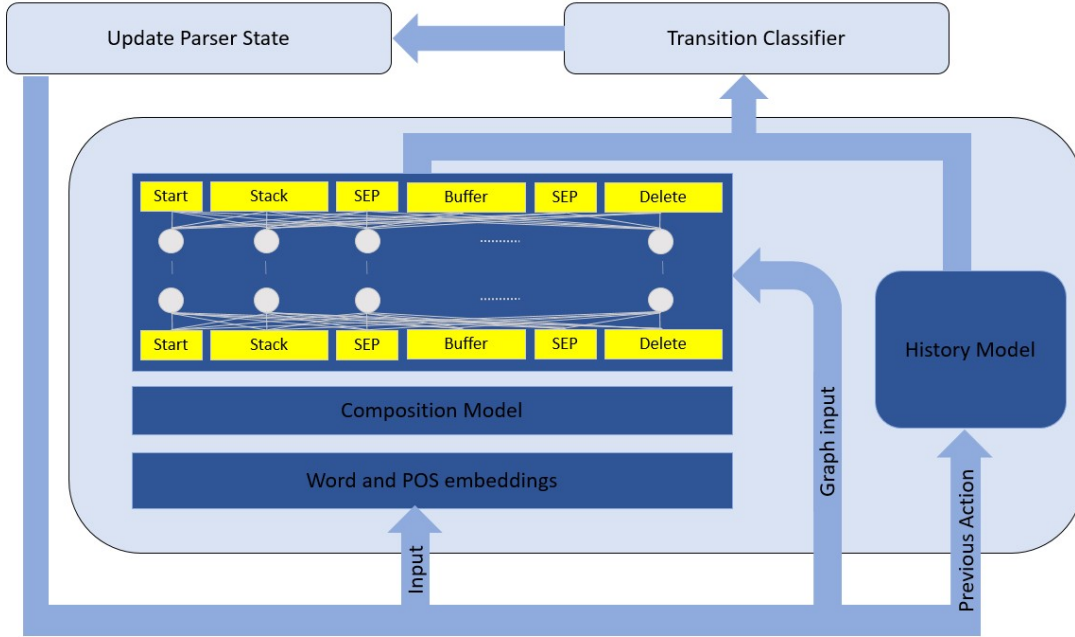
Update Parser State

Transition Classifier

Start | Stack | SEP | Buffer | SEP | Delete

..........

..........

Start | Stack | SEP | Buffer | SEP | Delete

Composition Model

Word and POS embeddings

History Model

Graph input

Previous Action

Input